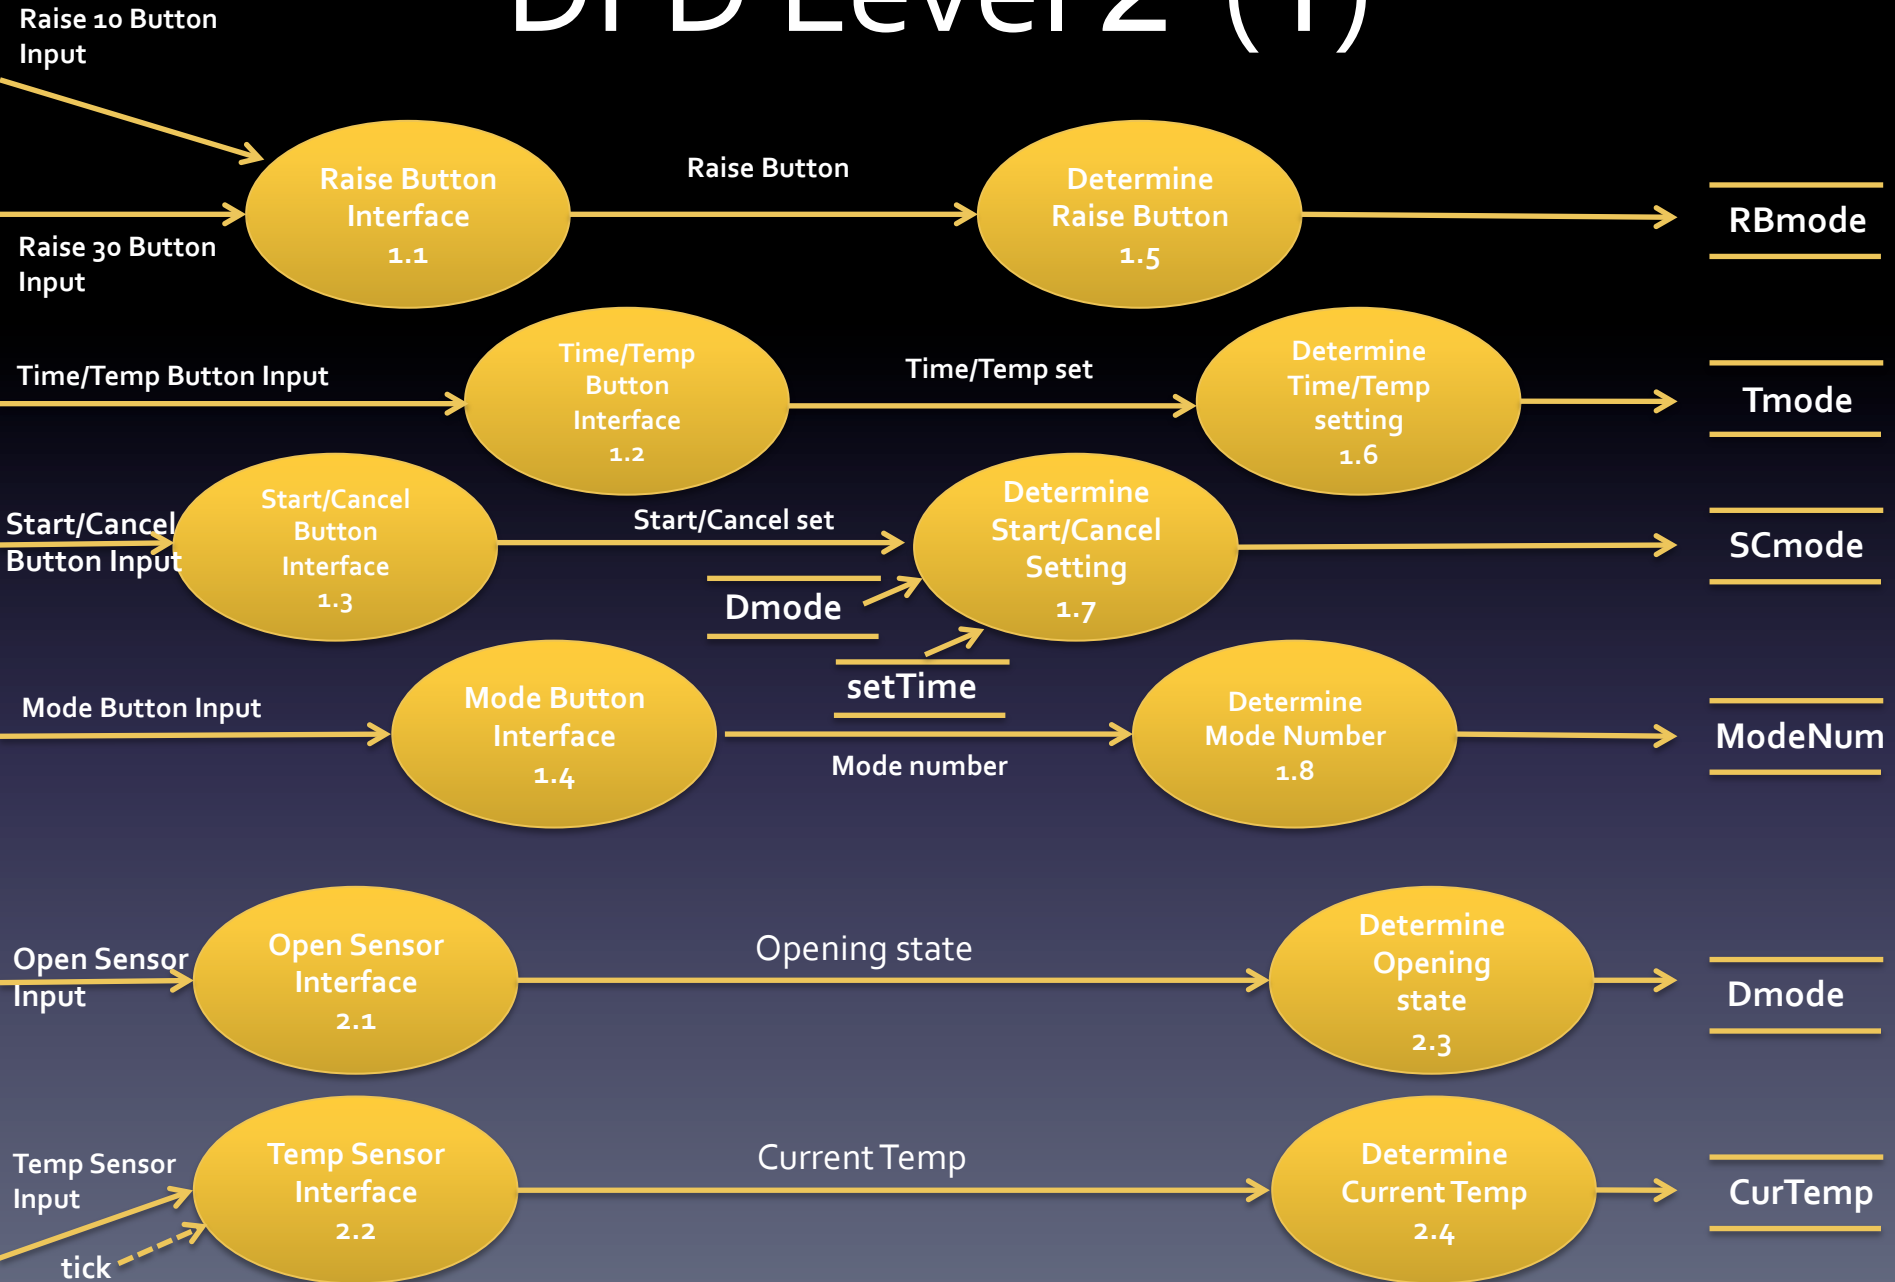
DFD Level 2 (1)

Raise 10 Button Input

Raise 30 Button Input

Raise Button Interface 1.1

Raise Button

Determine Raise Button 1.5

RBmode

Time/Temp Button Input

Time/Temp Button Interface 1.2

Time/Temp set

Determine Time/Temp setting 1.6

Tmode

Start/Cancel Button Input

Start/Cancel Button Interface 1.3

Start/Cancel set

Determine Start/Cancel Setting 1.7

SCmode

Dmode

setTime

Mode Button Input

Mode Button Interface 1.4

Mode number

Determine Mode Number 1.8

ModeNum

Open Sensor Input

Open Sensor Interface 2.1

Opening state

Determine Opening state 2.3

Dmode

Temp Sensor Input

tick

Temp Sensor Interface 2.2

Current Temp

Determine Current Temp 2.4

CurTemp